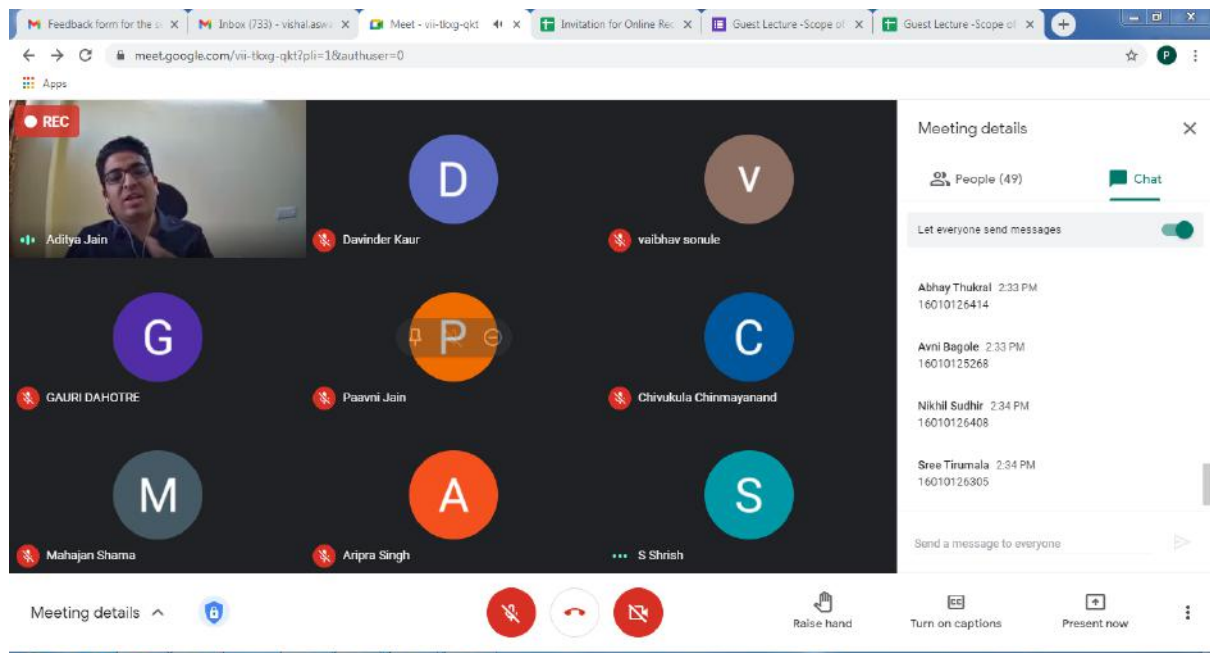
Feedback form for the s × Inbox (733) - vishal.asw × Meet - vii-tkxg-qkt × Invitation for Online Re × Guest Lecture -Scope of × Guest Lecture -Scope of ×

meet.google.com/vii-tkxg-qkt?pli=1&authuser=0

Apps

REC

Aditya Jain

D
Davinder Kaur

V
vaibhav sonule

G
GAURI DAHOTRE

P
Paavni Jain

C
Chivukula Chinmayanand

M
Mahajan Shama

A
Aripra Singh

S
S Shrish

Meeting details

People (49)

Chat

Let everyone send messages

Abhay Thukral 2:33 PM
16010126414

Avni Bagole 2:33 PM
16010125268

Nikhil Sudhir 2:34 PM
16010126408

Sree Tirumala 2:34 PM
16010126305

Send a message to everyone

Meeting details

Raise hand

Turn on captions

Present now